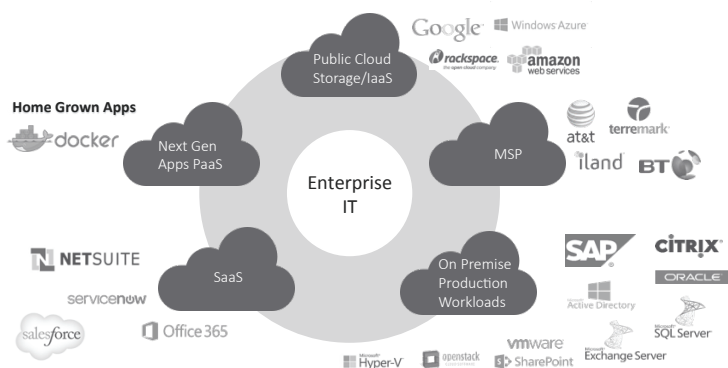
Public Cloud Storage/IaaS

Google Windows Azure

rackspace. the open cloud company

amazon web services

Home Grown Apps

docker

Next Gen Apps PaaS

Enterprise IT

MSP

at&t

terremark

iland

BT

NETSUITE

servicenow

salesforce

Office 365

SaaS

On Premise Production Workloads

SAP

CITRIX

ORACLE

Active Directory

SQL Server

vmware

Exchange Server

Hyper-V

openstack

SharePoint